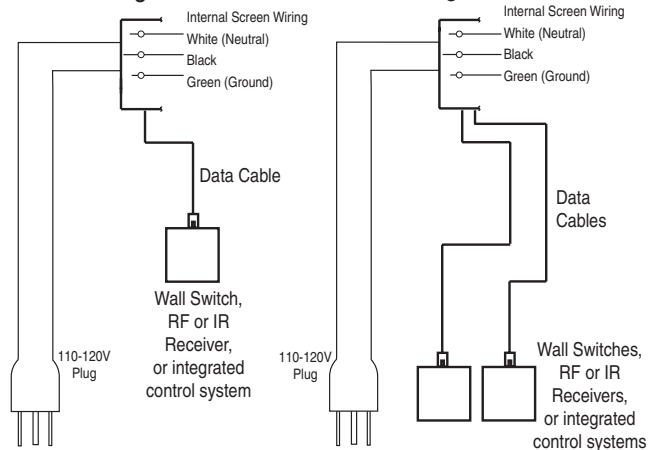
Internal Screen Wiring
White (Neutral)
Black
Green (Ground)

Data Cable

Wall Switch, RF or IR Receiver, or integrated control system

110-120V Plug

Internal Screen Wiring
White (Neutral)
Black
Green (Ground)

Data Cables

110-120V Plug

Wall Switches, RF or IR Receivers, or integrated control systems